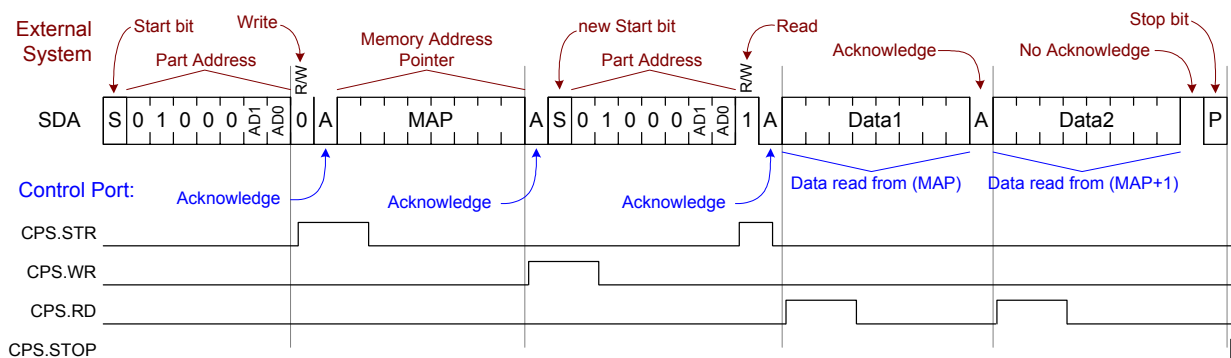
External System

Start bit

Write

Part Address

R/W

Memory Address Pointer

new Start bit

Part Address

Read

R/W

Acknowledge

No Acknowledge

Stop bit

SDA

S 0 1 0 0 0 AD1 AD0 0 A MAP A S 0 1 0 0 0 AD1 AD0 1 A Data1 A Data2 P

Control Port:

Acknowledge

Acknowledge

Acknowledge

Data read from (MAP)

Data read from (MAP+1)

CPS.STR

CPS.WR

CPS.RD

CPS.STOP